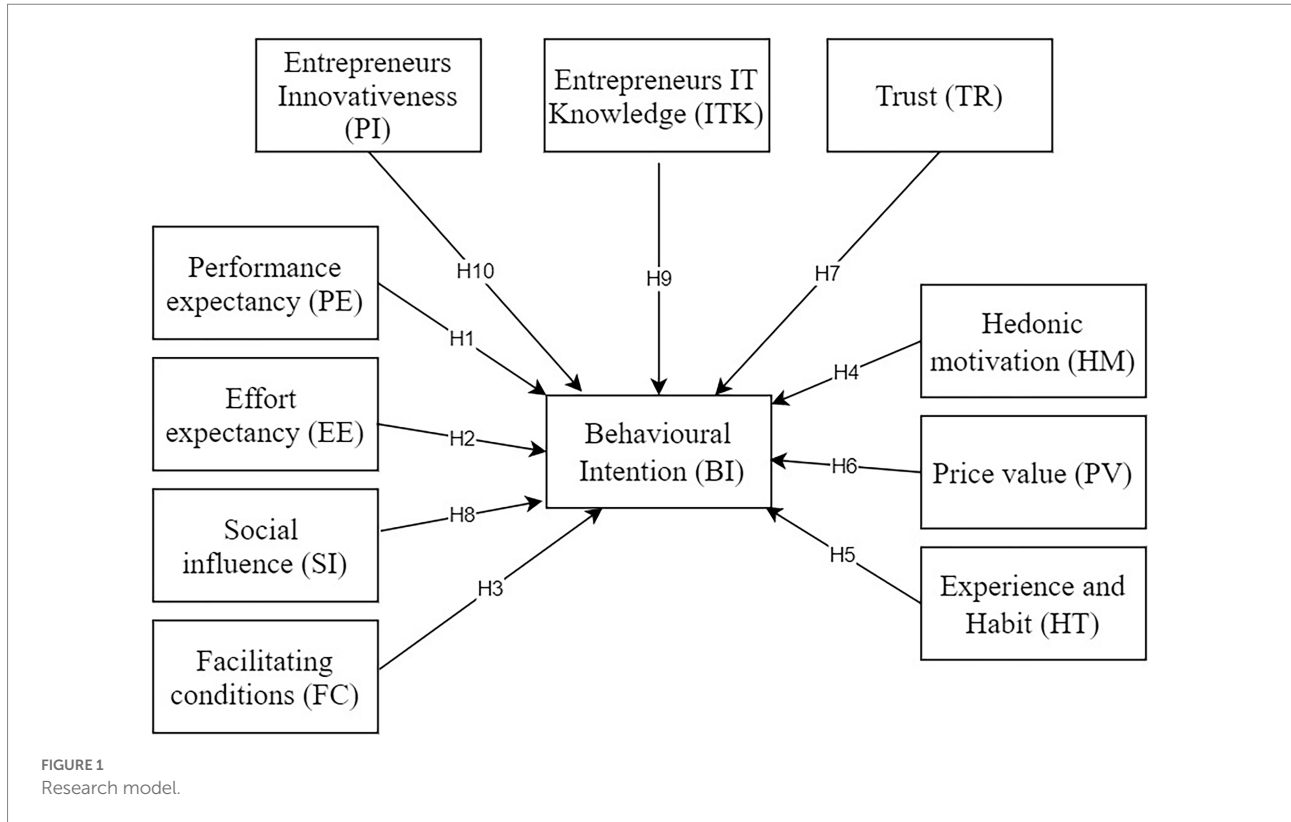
Entrepreneurs Innovativeness (PI)

Entrepreneurs IT Knowledge (ITK)

Trust (TR)

Performance expectancy (PE)

H10

H9

H7

Hedonic motivation (HM)

H1

H4

Effort expectancy (EE)

H2

Behavioural Intention (BI)

H6

Price value (PV)

Social influence (SI)

H8

H5

H3

Experience and Habit (HT)

Facilitating conditions (FC)

FIGURE 1
Research model.